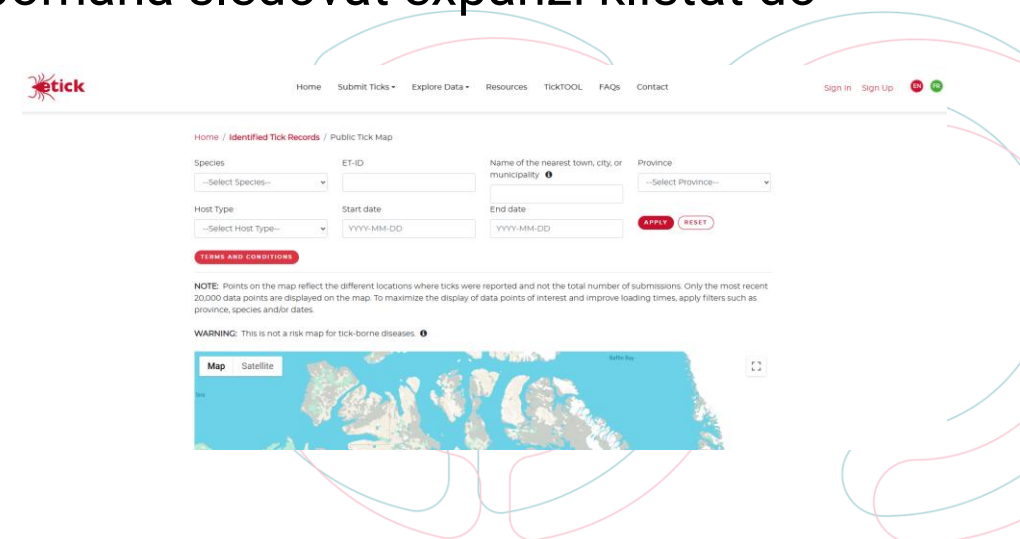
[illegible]

etick

Home Submit Ticks ▾ Explore Data ▾ Resources TickTOOL FAQs Contact

Sign In Sign Up EN FR

Home / Identified Tick Records / Public Tick Map

Species
--Select Species--

ET-ID

Name of the nearest town, city, or municipality

Province
--Select Province--

Host Type
--Select Host Type--

Start date
YYYY-MM-DD

End date
YYYY-MM-DD

APPLY RESET

TERMS AND CONDITIONS

NOTE: Points on the map reflect the different locations where ticks were reported and not the total number of submissions. Only the most recent 20,000 data points are displayed on the map. To maximize the display of data points of interest and improve loading times, apply filters such as province, species and/or dates.

WARNING: This is not a risk map for tick-borne diseases.

Map Satellite

Baffin Bay